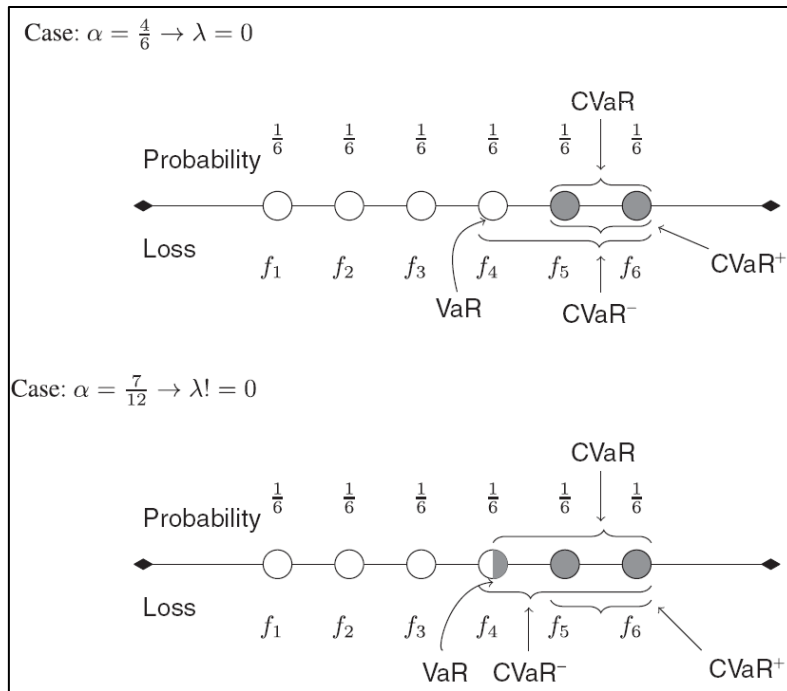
Case: $\alpha = \frac{4}{6} \rightarrow \lambda = 0$

CVaR

Probability $\frac{1}{6}$ $\frac{1}{6}$ $\frac{1}{6}$ $\frac{1}{6}$ $\frac{1}{6}$ $\frac{1}{6}$

Loss $f_1$ $f_2$ $f_3$ $f_4$ $f_5$ $f_6$

CVaR$^+$

VaR

CVaR$^-$

Case: $\alpha = \frac{7}{12} \rightarrow \lambda ! = 0$

CVaR

Probability $\frac{1}{6}$ $\frac{1}{6}$ $\frac{1}{6}$ $\frac{1}{6}$ $\frac{1}{6}$ $\frac{1}{6}$

Loss $f_1$ $f_2$ $f_3$ $f_4$ $f_5$ $f_6$

VaR CVaR$^-$

CVaR$^+$